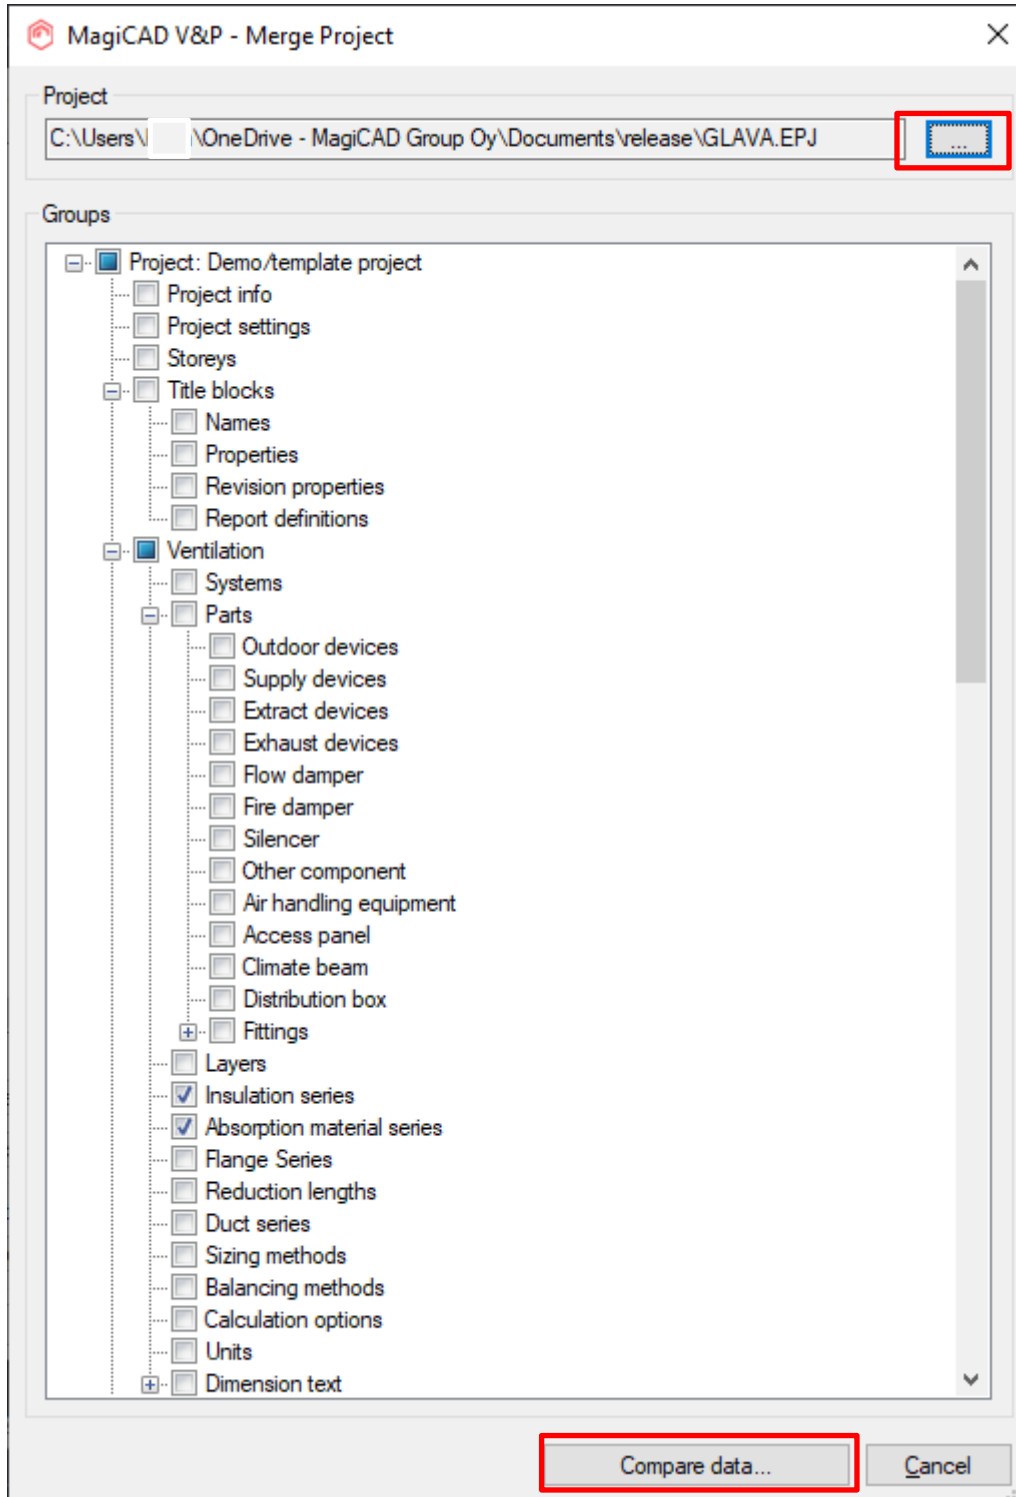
MagiCAD V&P - Merge Project

Project

C:\Users\ \OneDrive - MagiCAD Group Oy\Documents\release\GLAVA.EPJ

...

Groups

Project: Demo/template project
Project info
Project settings
Storeys
Title blocks
Names
Properties
Revision properties
Report definitions
Ventilation
Systems
Parts
Outdoor devices
Supply devices
Extract devices
Exhaust devices
Flow damper
Fire damper
Silencer
Other component
Air handling equipment
Access panel
Climate beam
Distribution box
Fittings
Layers
Insulation series
Absorption material series
Flange Series
Reduction lengths
Duct series
Sizing methods
Balancing methods
Calculation options
Units
Dimension text

Compare data...

Cancel